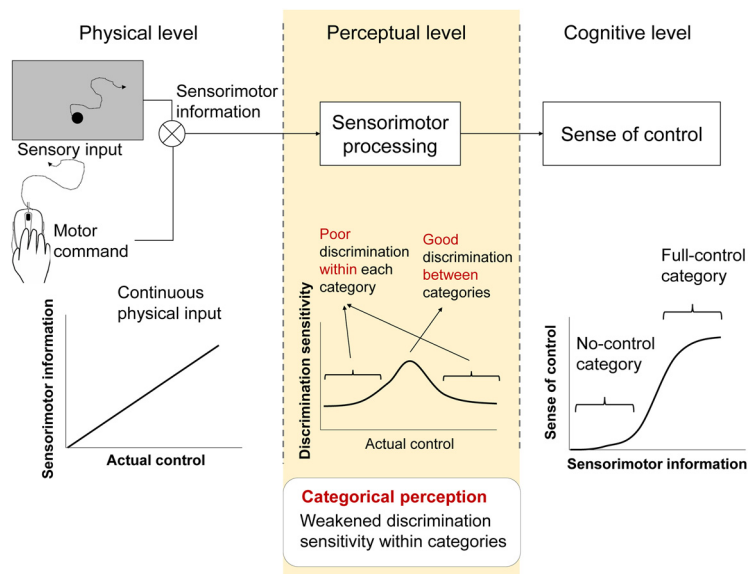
Physical level

Perceptual level

Cognitive level

Sensorimotor information

Sensory input

Motor command

Sensorimotor processing

Sense of control

Poor discrimination within each category

Good discrimination between categories

Continuous physical input

Sensorimotor information

Actual control

Discrimination sensitivity

Actual control

Full-control category

No-control category

Sense of control

Sensorimotor information

Categorical perception

Weakened discrimination sensitivity within categories